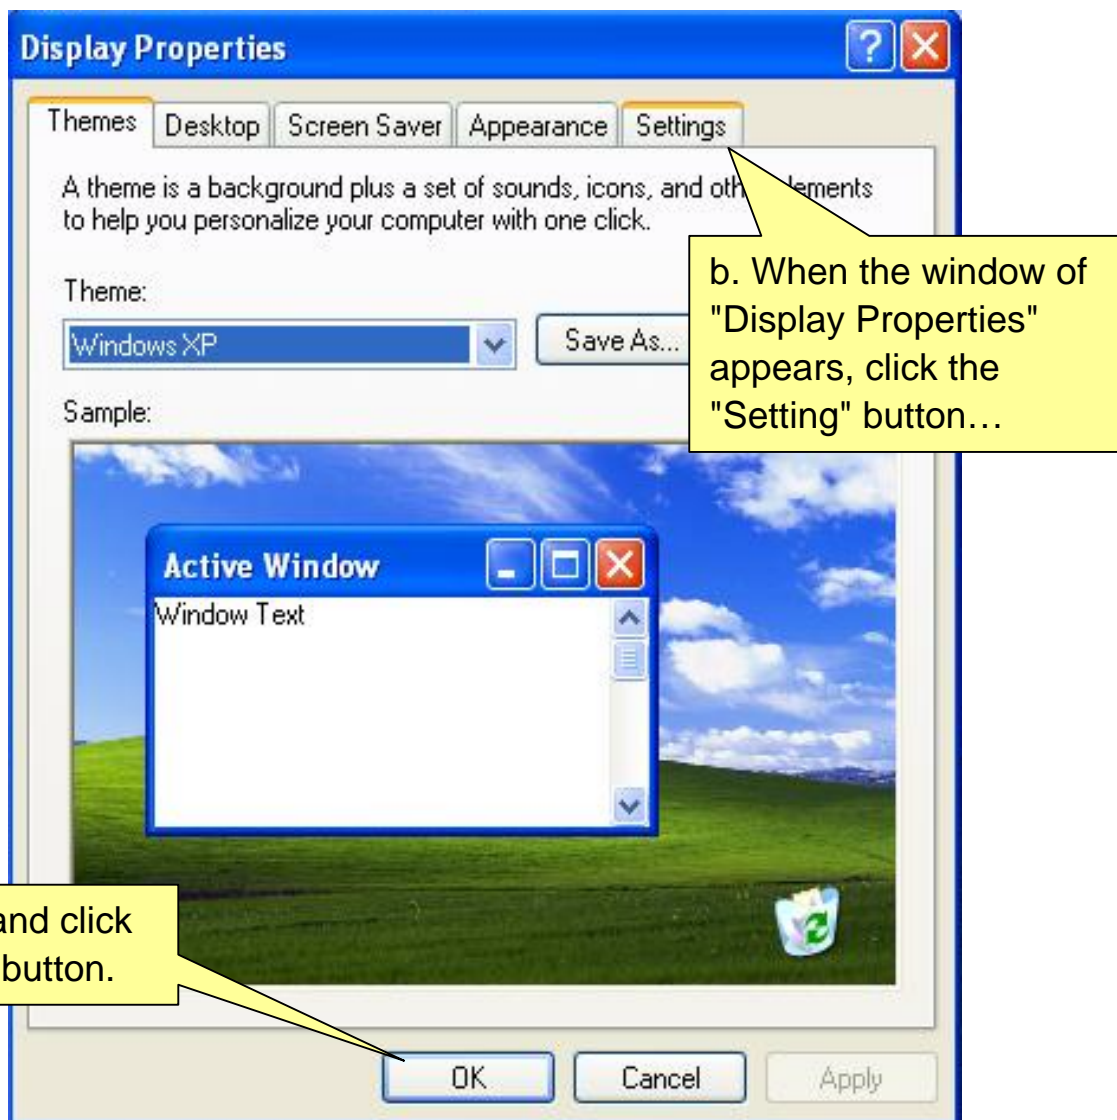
Display Properties

Themes | Desktop | Screen Saver | Appearance | Settings

A theme is a background plus a set of sounds, icons, and oth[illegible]lements to help you personalize your computer with one click.

b. When the window of "Display Properties" appears, click the "Setting" button…

Theme:

Windows XP

Save As...

Sample:

Active Window

Window Text

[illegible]and click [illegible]button.

OK

Cancel

Apply